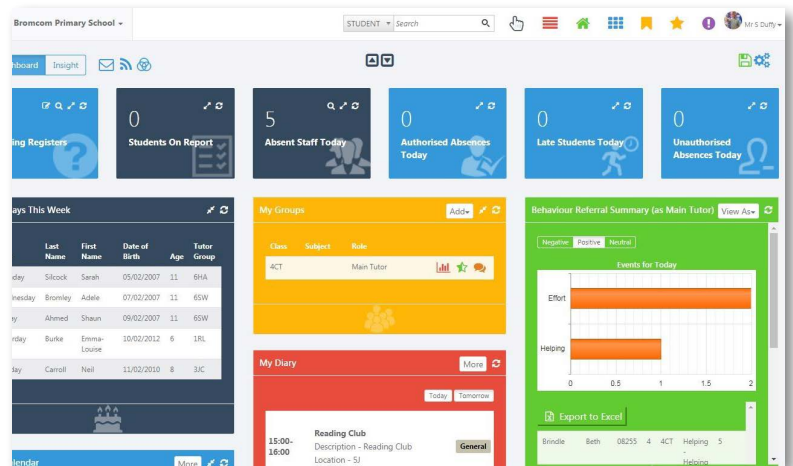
Bromcom Primary School

STUDENT Search

Mr S Duffy

hboard Insight

ing Registers

0
Students On Report

5
Absent Staff Today

0
Authorised Absences Today

0
Late Students Today

0
Unauthorised Absences Today

ays This Week

| | Last Name | First Name | Date of Birth | Age | Tutor Group |
|---|---|---|---|---|---|
| day | Silcock | Sarah | 05/02/2007 | 11 | 6HA |
| nesday | Bromley | Adele | 07/02/2007 | 11 | 6SW |
| y | Ahmed | Shaun | 09/02/2007 | 11 | 6SW |
| rday | Burke | Emma-Louise | 10/02/2012 | 6 | 1RL |
| day | Carroll | Neil | 11/02/2010 | 8 | 3JC |

My Groups Add

| Class | Subject | Role |
|---|---|---|
| 4CT | | Main Tutor |

My Diary More

Today Tomorrow

15:00-16:00 Reading Club
Description - Reading Club
Location - SJ
General

Behaviour Referral Summary (as Main Tutor) View As

Negative Positive Neutral

Events for Today

Effort

Helping

0 0.5 1 1.5 2

Export to Excel

Brindle Beth 08255 4 4CT Helping 5 - Helping

lendar More